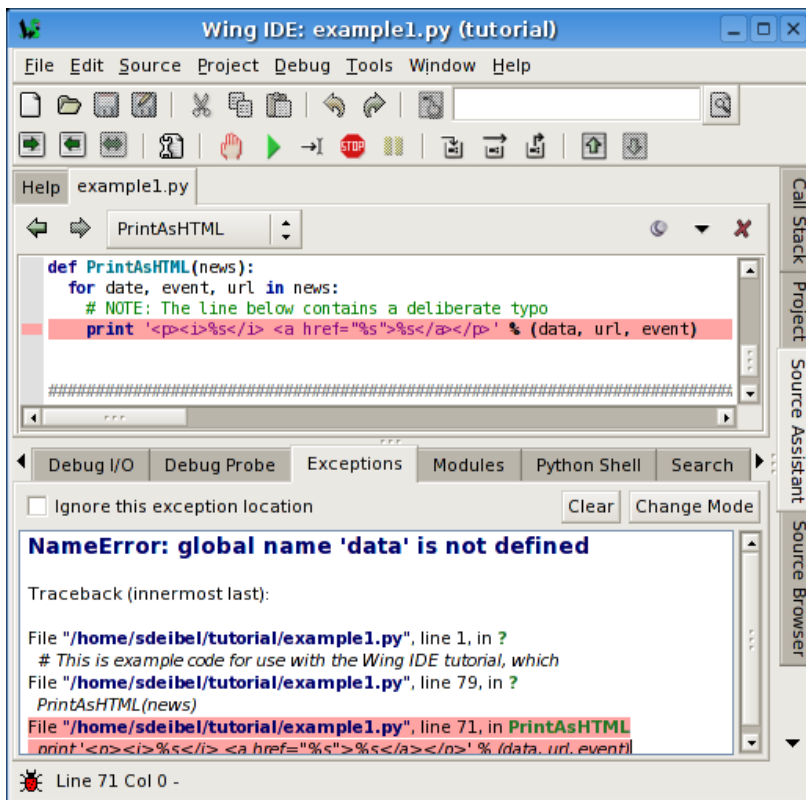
Wing IDE: example1.py (tutorial)

File Edit Source Project Debug Tools Window Help

Help example1.py

PrintAsHTML

def PrintAsHTML(news):
  for date, event, url in news:
    # NOTE: The line below contains a deliberate typo
    print '<p><i>%s</i> <a href="%s">%s</a></p>' % (data, url, event)

########################################################

Call Stack Project Source Assistant Source Browser

Debug I/O Debug Probe Exceptions Modules Python Shell Search

Ignore this exception location Clear Change Mode

NameError: global name 'data' is not defined

Traceback (innermost last):

File "/home/sdeibel/tutorial/example1.py", line 1, in ?
  # This is example code for use with the Wing IDE tutorial, which
File "/home/sdeibel/tutorial/example1.py", line 79, in ?
  PrintAsHTML(news)
File "/home/sdeibel/tutorial/example1.py", line 71, in PrintAsHTML
  print '<p><i>%s</i> <a href="%s">%s</a></p>' % (data, url, event)

Line 71 Col 0 -